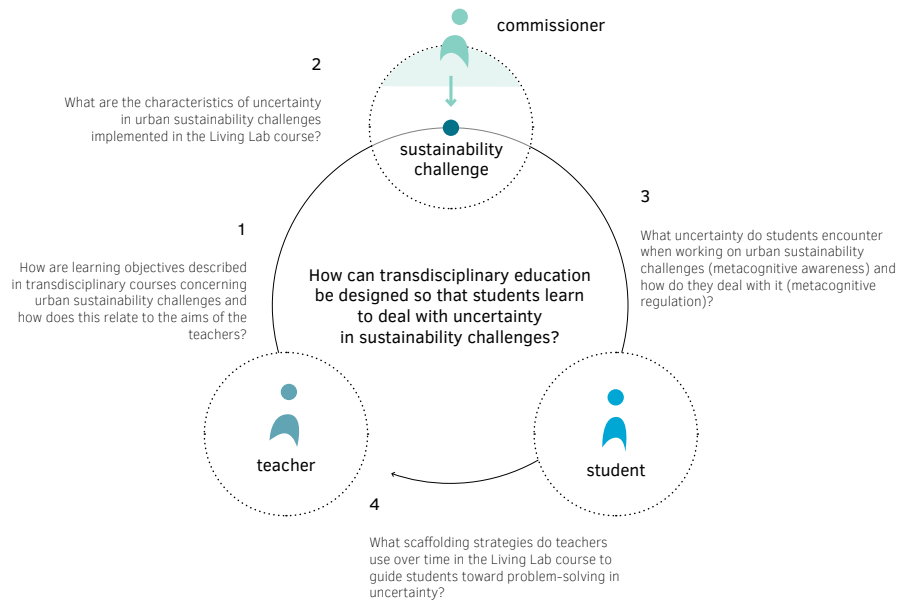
commissioner

2

What are the characteristics of uncertainty in urban sustainability challenges implemented in the Living Lab course?

sustainability challenge

3

What uncertainty do students encounter when working on urban sustainability challenges (metacognitive awareness) and how do they deal with it (metacognitive regulation)?

1

How are learning objectives described in transdisciplinary courses concerning urban sustainability challenges and how does this relate to the aims of the teachers?

How can transdisciplinary education be designed so that students learn to deal with uncertainty in sustainability challenges?

teacher

student

4

What scaffolding strategies do teachers use over time in the Living Lab course to guide students toward problem-solving in uncertainty?